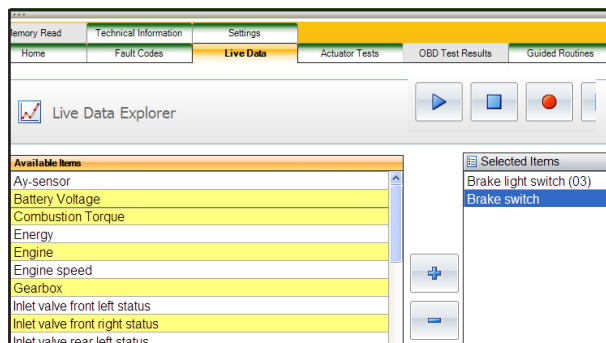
emory Read
Technical Information
Settings
Home
Fault Codes
Live Data
Actuator Tests
OBD Test Results
Guided Routines

Live Data Explorer

Available Items
Ay-sensor
Battery Voltage
Combustion Torque
Energy
Engine
Engine speed
Gearbox
Inlet valve front left status
Inlet valve front right status
Inlet valve rear left status

Selected Items
Brake light switch (03)
Brake switch